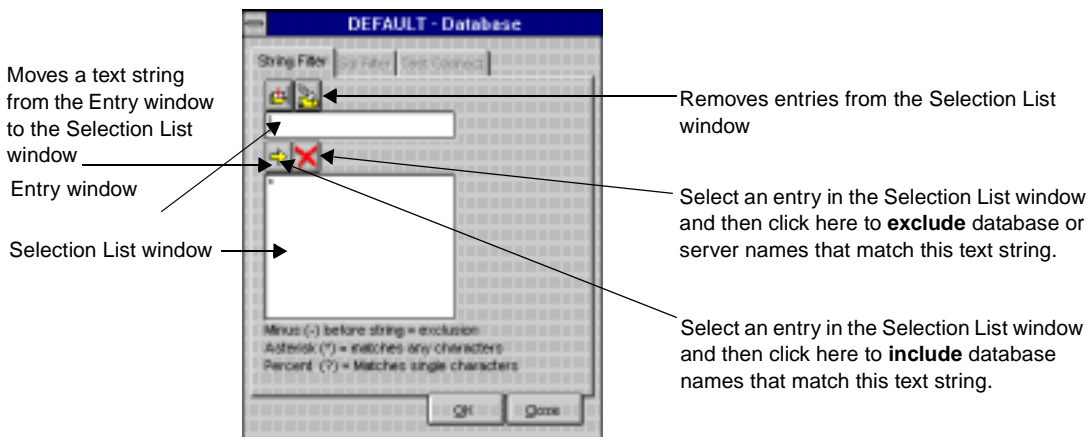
DEFAULT - Database

String Filter | Sql Filter | Test Connect

Moves a text string from the Entry window to the Selection List window

Entry window

Selection List window

Removes entries from the Selection List window

Select an entry in the Selection List window and then click here to **exclude** database or server names that match this text string.

Select an entry in the Selection List window and then click here to **include** database names that match this text string.

Minus (-) before string = exclusion
Asterisk (*) = matches any characters
Percent (?) = Matches single characters

OK | Close